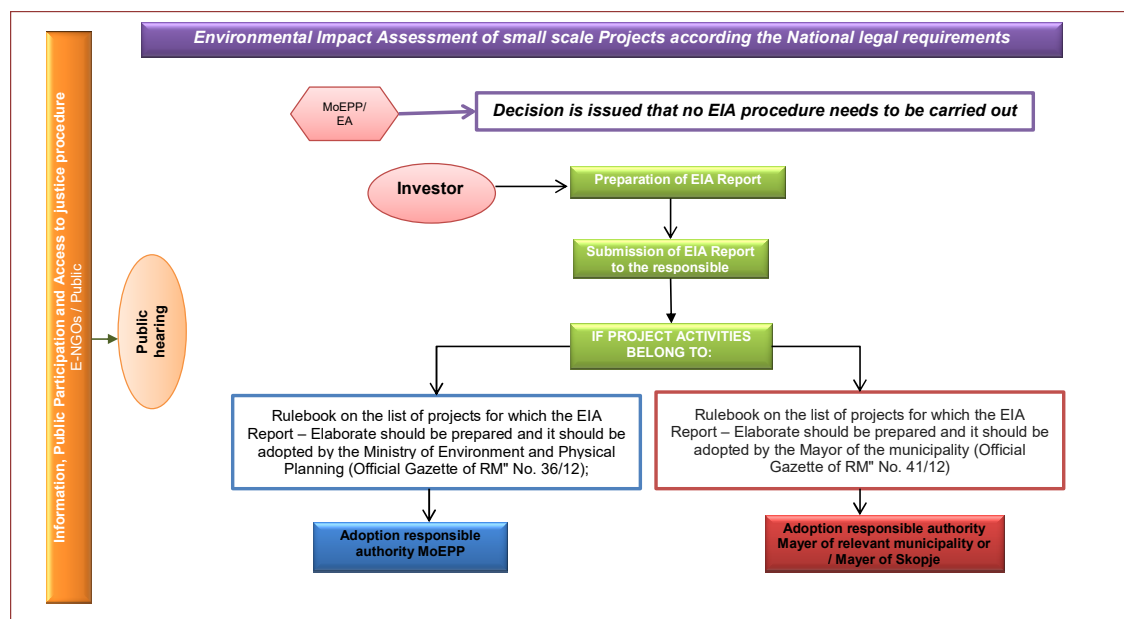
Environmental Impact Assessment of small scale Projects according the National legal requirements

Information, Public Participation and Access to justice procedure
E-NGOs / Public

Public hearing

MoEPP/ EA

Decision is issued that no EIA procedure needs to be carried out

Investor

Preparation of EIA Report

Submission of EIA Report to the responsible

IF PROJECT ACTIVITIES BELONG TO:

Rulebook on the list of projects for which the EIA Report – Elaborate should be prepared and it should be adopted by the Ministry of Environment and Physical Planning (Official Gazette of RM" No. 36/12);

Rulebook on the list of projects for which the EIA Report – Elaborate should be prepared and it should be adopted by the Mayor of the municipality (Official Gazette of RM" No. 41/12)

Adoption responsible authority MoEPP

Adoption responsible authority Mayer of relevant municipality or / Mayer of Skopje